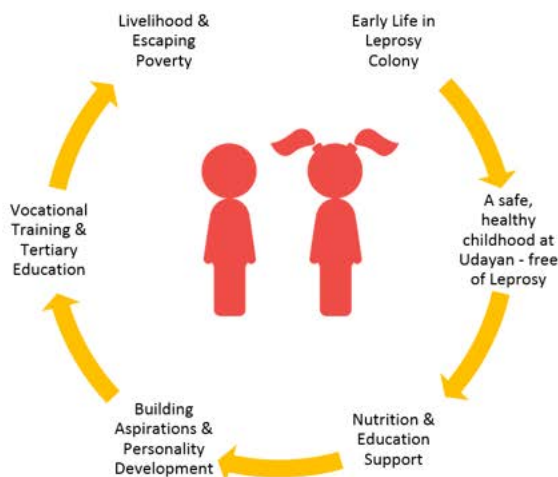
Livelihood & Escaping Poverty

Early Life in Leprosy Colony

A safe, healthy childhood at Udayan - free of Leprosy

Nutrition & Education Support

Building Aspirations & Personality Development

Vocational Training & Tertiary Education